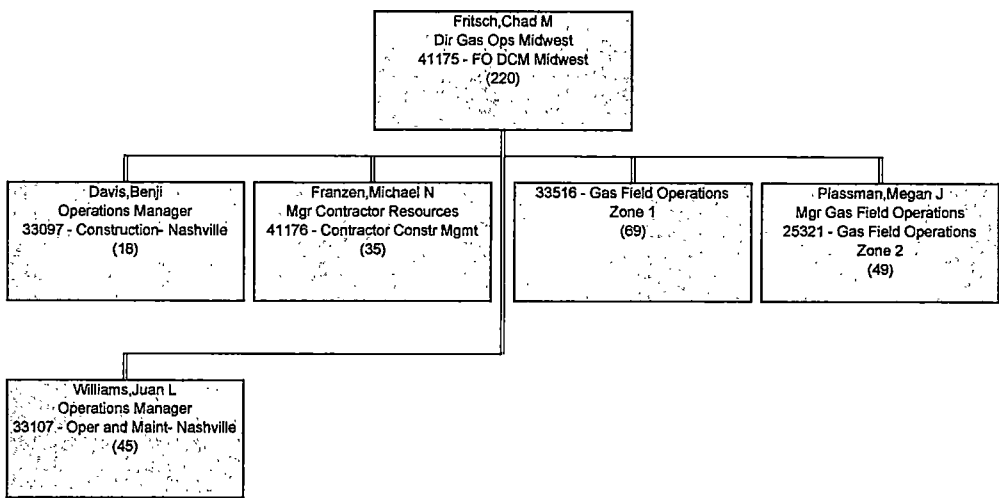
Fritsch,Chad M
Dir Gas Ops Midwest
41175 - FO DCM Midwest
(220)

Davis,Benji
Operations Manager
33097 - Construction- Nashville
(18)

Franzen,Michael N
Mgr Contractor Resources
41176 - Contractor Constr Mgmt
(35)

33516 - Gas Field Operations
Zone 1
(69)

Plassman,Megan J
Mgr Gas Field Operations
25321 - Gas Field Operations
Zone 2
(49)

Williams,Juan L
Operations Manager
33107 - Oper and Maint- Nashville
(45)